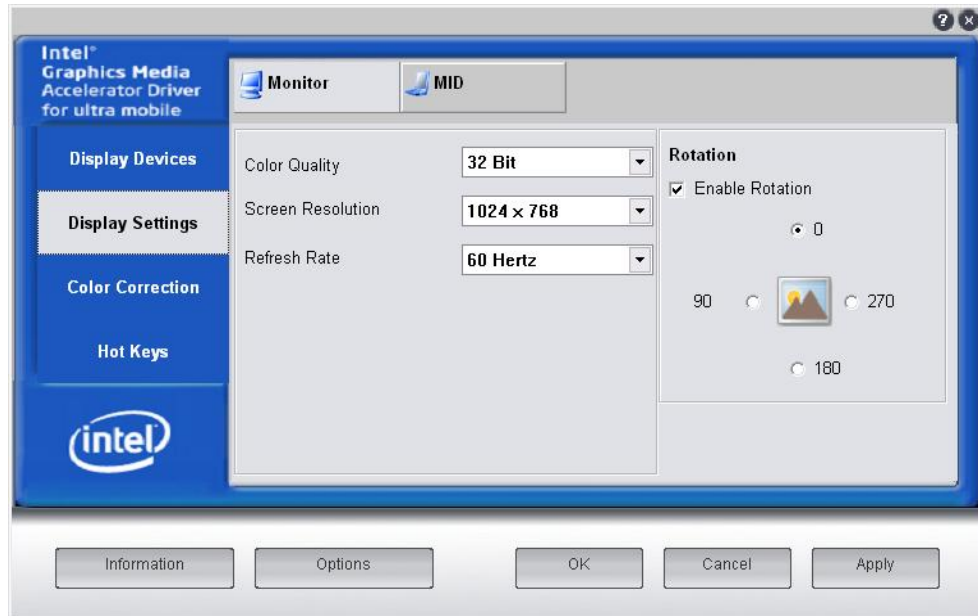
Intel®
Graphics Media
Accelerator Driver
for ultra mobile

Display Devices

Display Settings

Color Correction

Hot Keys

intel

Monitor

MID

Color Quality 32 Bit

Screen Resolution 1024 x 768

Refresh Rate 60 Hertz

Rotation

Enable Rotation

0

90

270

180

Information

Options

OK

Cancel

Apply